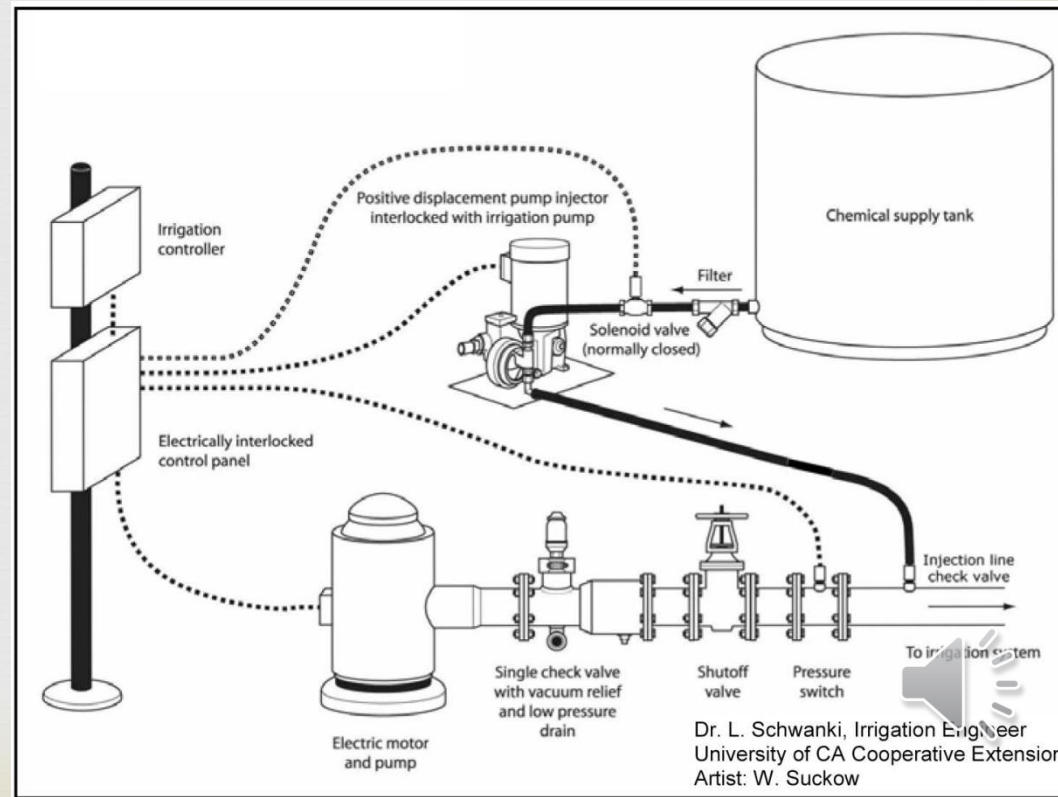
Positive displacement pump injector interlocked with irrigation pump

Chemical supply tank

Irrigation controller

Filter

Solenoid valve (normally closed)

Electrically interlocked control panel

Injection line check valve

To irrigation system

Single check valve with vacuum relief and low pressure drain

Shutoff valve

Pressure switch

Electric motor and pump

Dr. L. Schwanki, Irrigation Engineer
University of CA Cooperative Extension
Artist: W. Suckow